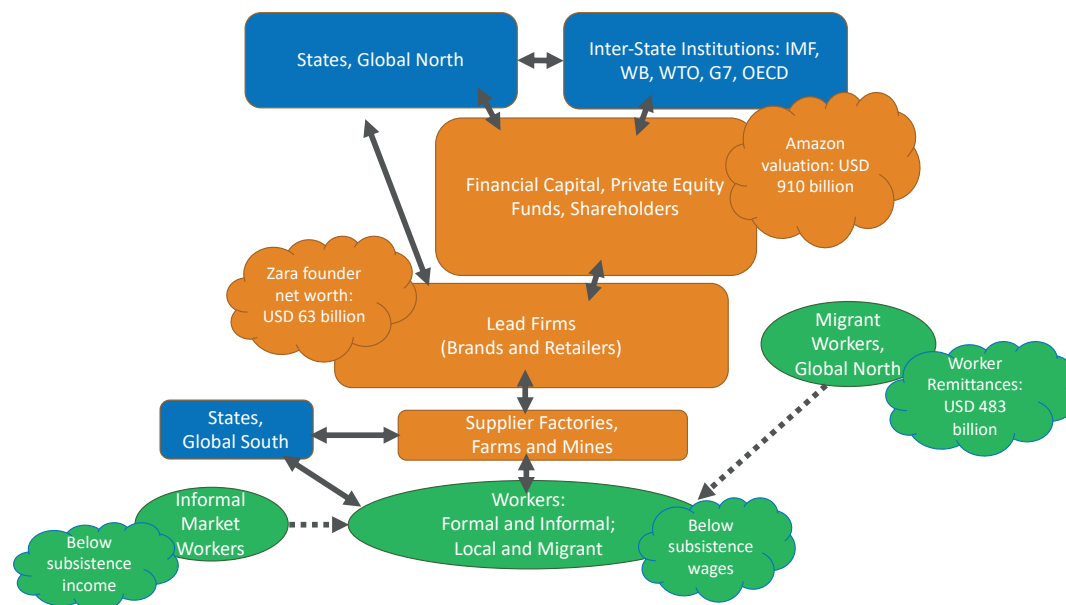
States, Global North

Inter-State Institutions: IMF, WB, WTO, G7, OECD

Financial Capital, Private Equity Funds, Shareholders

Amazon valuation: USD 910 billion

Zara founder net worth: USD 63 billion

Lead Firms (Brands and Retailers)

Migrant Workers, Global North

Worker Remittances: USD 483 billion

States, Global South

Supplier Factories, Farms and Mines

Informal Market Workers

Workers: Formal and Informal; Local and Migrant

Below subsistence income

Below subsistence wages